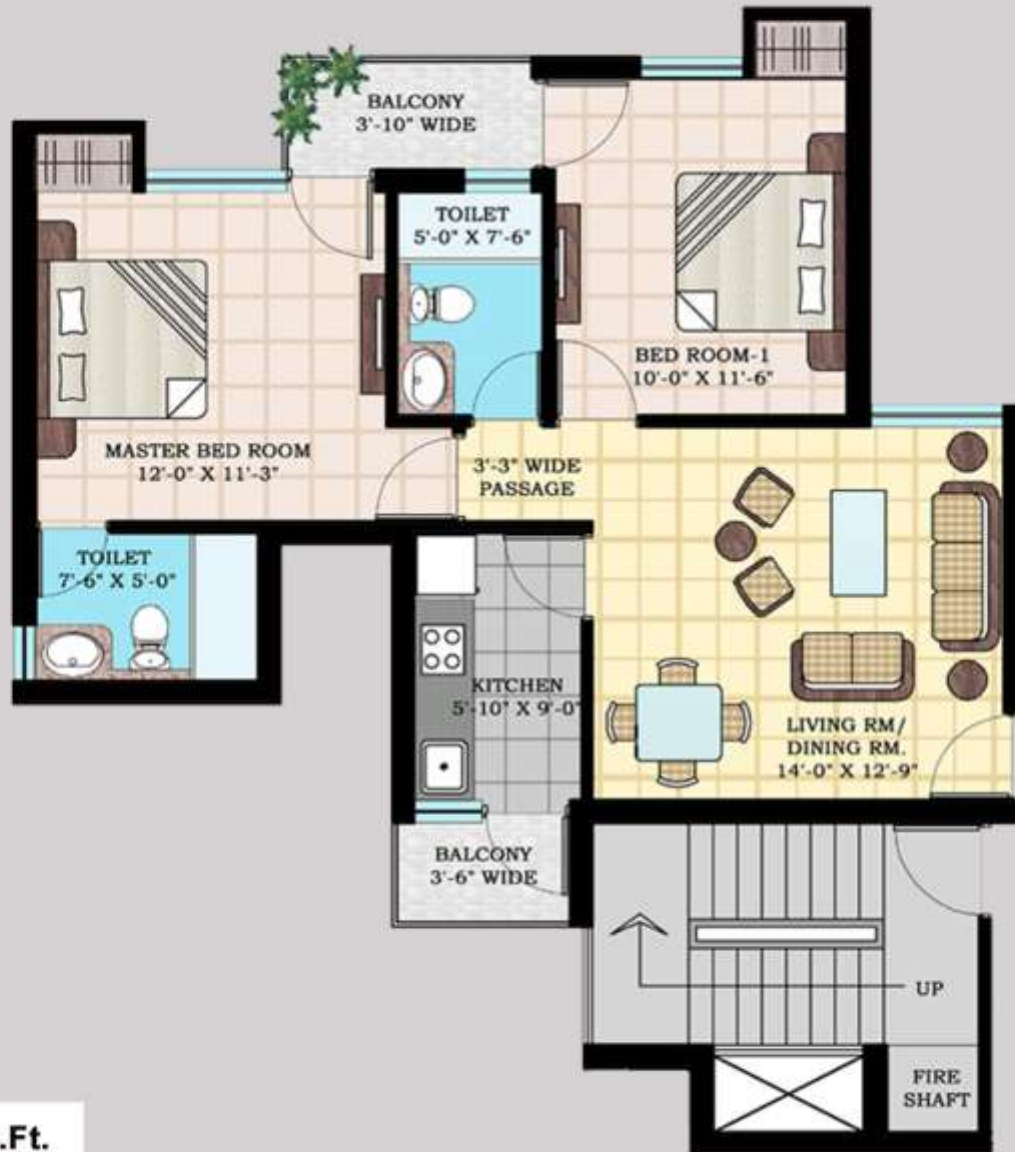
BALCONY
3'-10" WIDE

TOILET
5'-0" X 7'-6"

BED ROOM-1
10'-0" X 11'-6"

MASTER BED ROOM
12'-0" X 11'-3"

3'-3" WIDE
PASSAGE

TOILET
7'-6" X 5'-0"

KITCHEN
5'-10" X 9'-0"

LIVING RM/
DINING RM.
14'-0" X 12'-9"

BALCONY
3'-6" WIDE

UP

FIRE
SHAFT

.Ft.